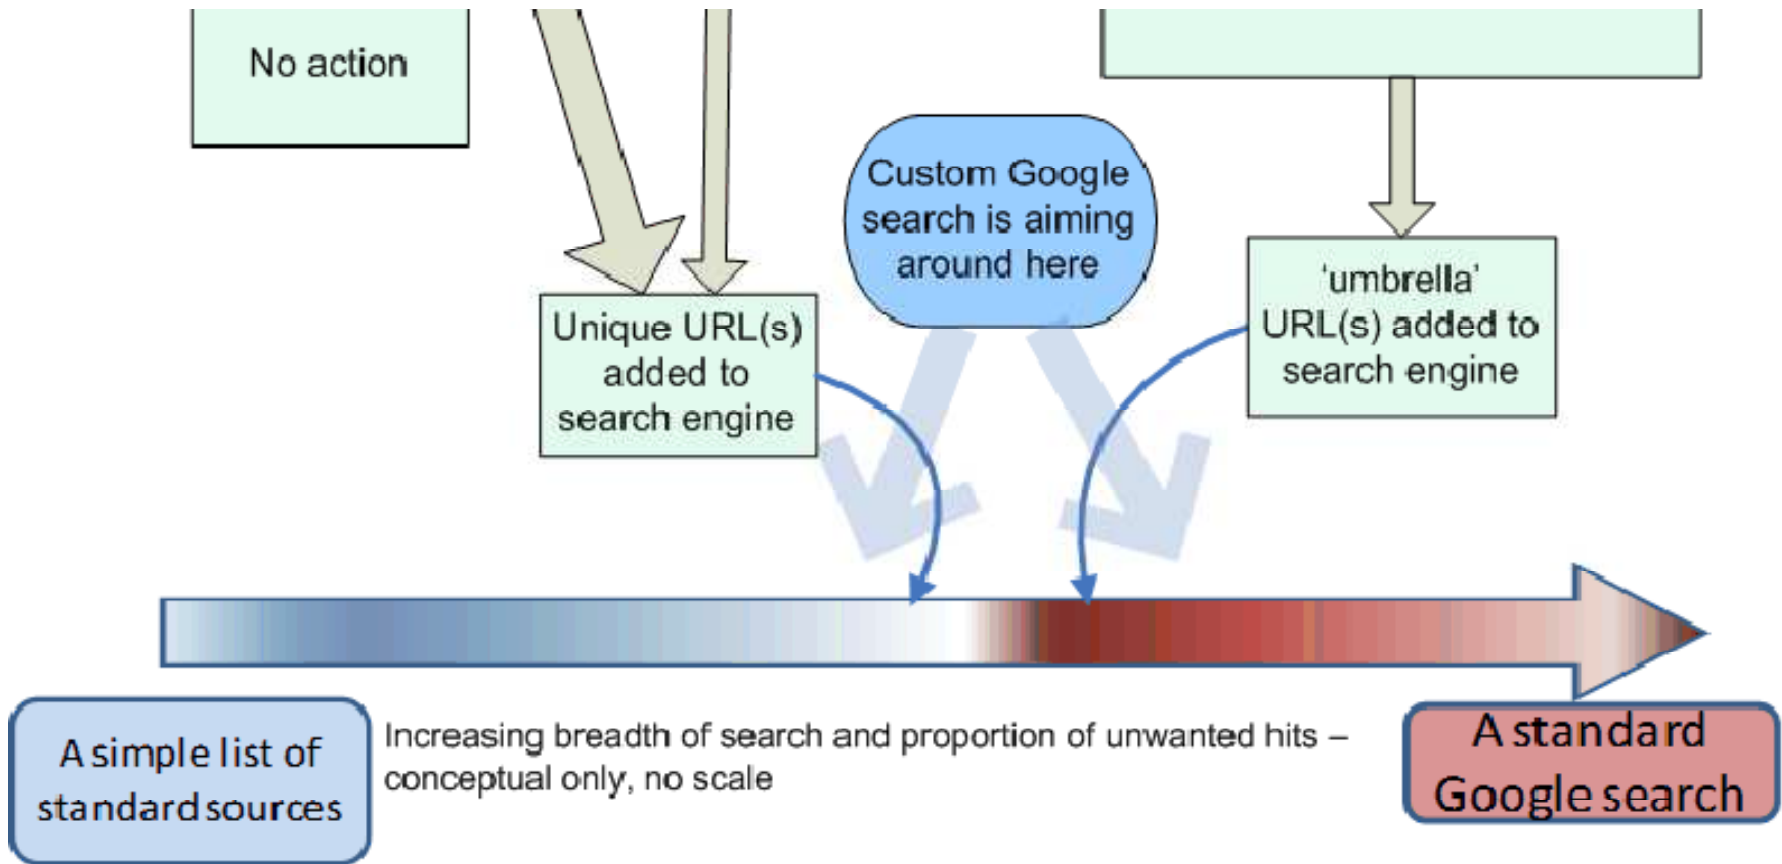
No action

Custom Google search is aiming around here

Unique URL(s) added to search engine

'umbrella' URL(s) added to search engine

A simple list of standard sources

Increasing breadth of search and proportion of unwanted hits – conceptual only, no scale

A standard Google search